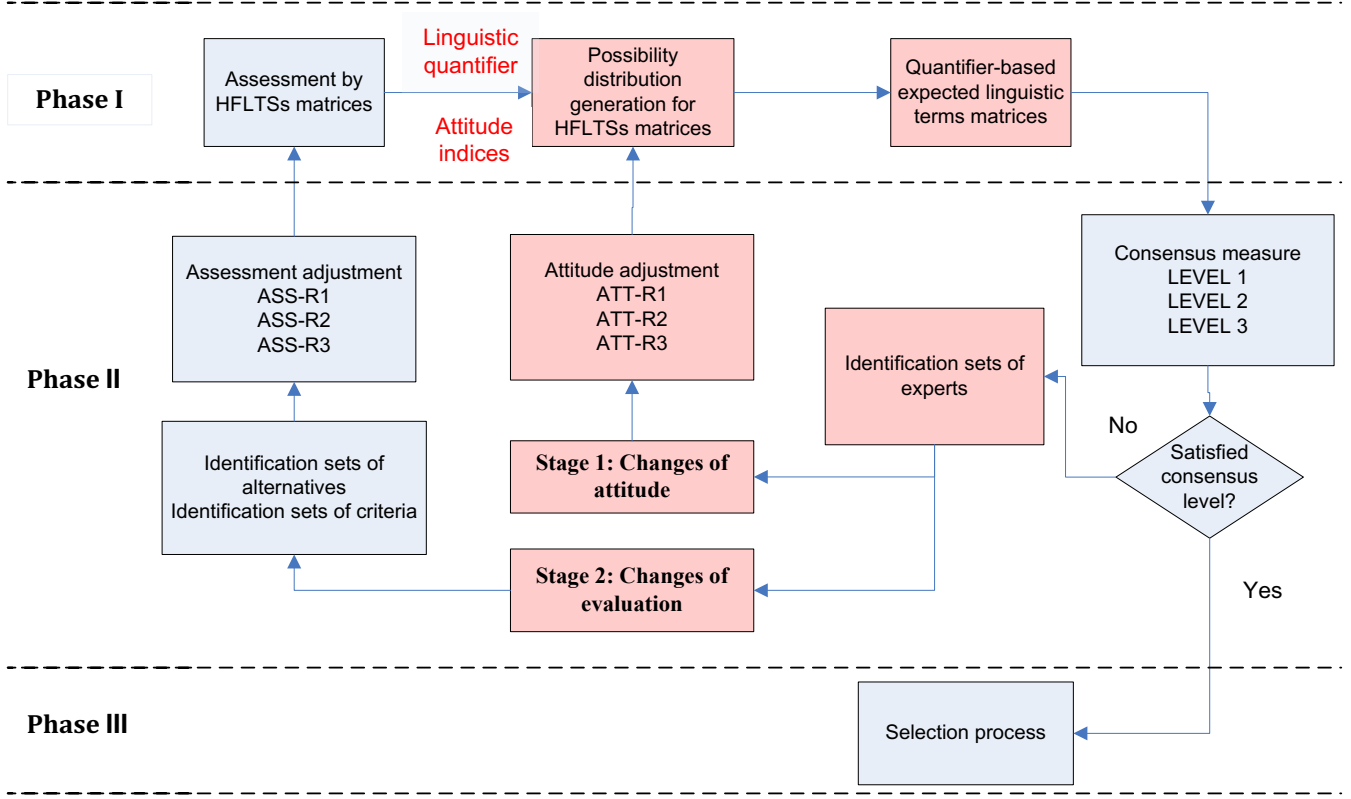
Phase I

Assessment by HFLTSs matrices

Linguistic quantifier

Attitude indices

Possibility distribution generation for HFLTSs matrices

Quantifier-based expected linguistic terms matrices

Phase II

Assessment adjustment
ASS-R1
ASS-R2
ASS-R3

Attitude adjustment
ATT-R1
ATT-R2
ATT-R3

Consensus measure
LEVEL 1
LEVEL 2
LEVEL 3

Identification sets of experts

No

Satisfied consensus level?

Identification sets of alternatives
Identification sets of criteria

Stage 1: Changes of attitude

Stage 2: Changes of evaluation

Yes

Phase III

Selection process